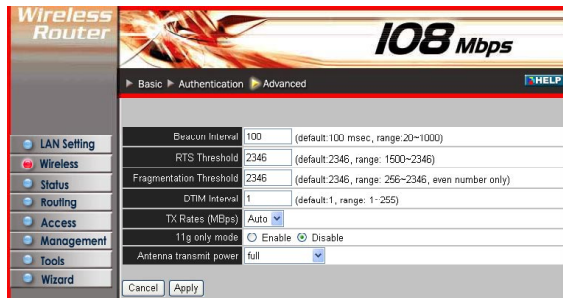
Wireless Router

108 Mbps

Basic Authentication Advanced

HELP

LAN Setting
Wireless
Status
Routing
Access
Management
Tools
Wizard

| | | |
|---|---|---|
| Beacon Interval | 100 | (default:100 msec, range:20~1000) |
| RTS Threshold | 2346 | (default:2346, range: 1500~2346) |
| Fragmentation Threshold | 2346 | (default:2346, range: 256~2346, even number only) |
| DTIM Interval | 1 | (default:1, range: 1~255) |
| TX Rates (MBps) | Auto | |
| 11g only mode | ○ Enable ⦿ Disable | |
| Antenna transmit power | full | |

Cancel Apply